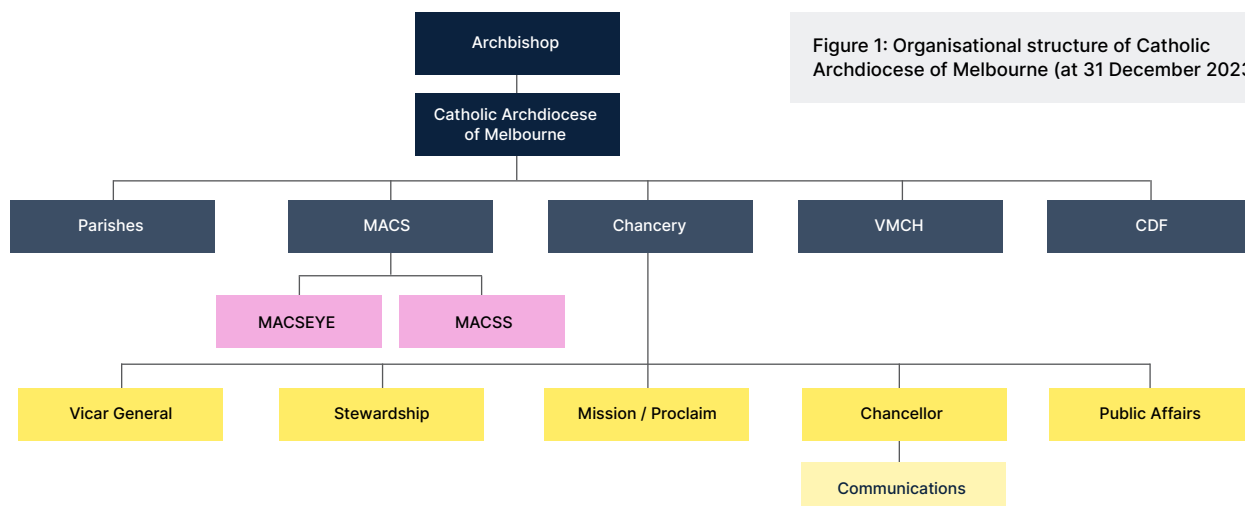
Archbishop

Figure 1: Organisational structure of Catholic Archdiocese of Melbourne (at 31 December 202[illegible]

Catholic Archdiocese of Melbourne

Parishes

MACS

Chancery

VMCH

CDF

MACSEYE

MACSS

Vicar General

Stewardship

Mission / Proclaim

Chancellor

Public Affairs

Communications